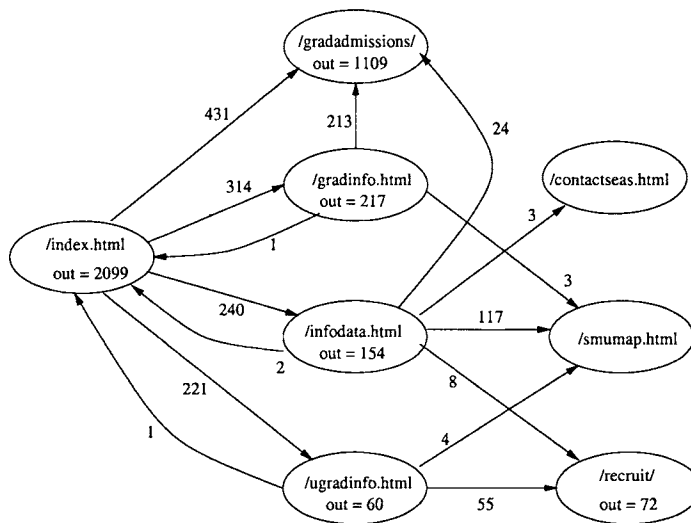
/gradadmissions/
out = 1109

431

213

24

314

/gradinfo.html
out = 217

/contactseas.html

/index.html
out = 2099

1

3

3

240

/infodata.html
out = 154

117

/smumap.html

2

221

8

1

4

/ugradinfo.html
out = 60

55

/recruit/
out = 72